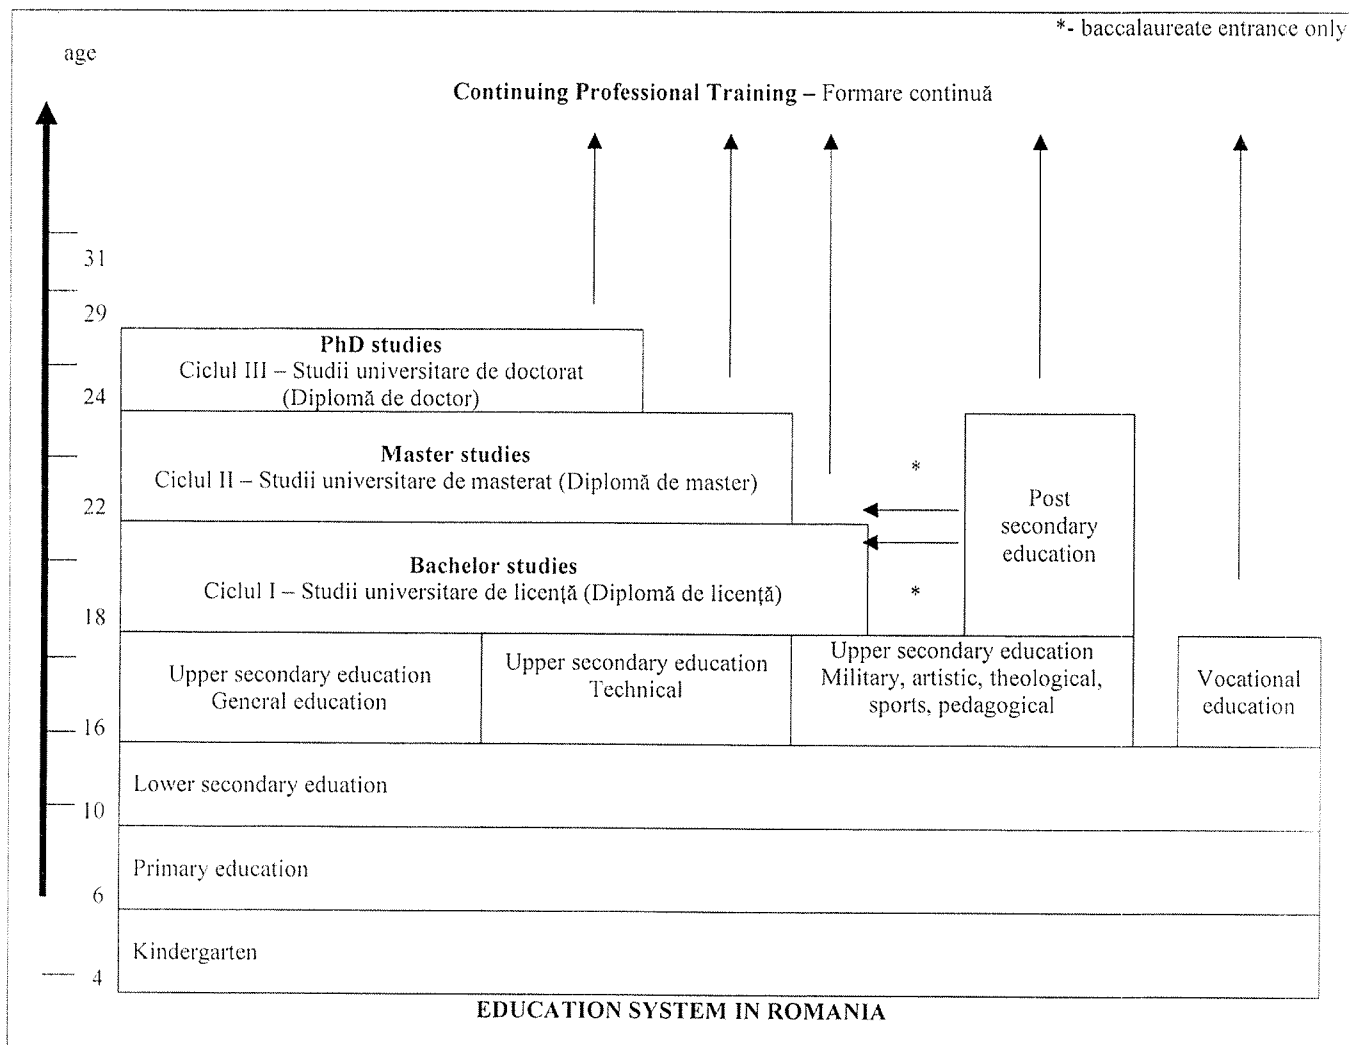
*- baccalaureate entrance only

age

Continuing Professional Training – Formare continuă

31

29

24

22

18

16

10

6

4

PhD studies
Ciclul III – Studii universitare de doctorat
(Diplomă de doctor)

Master studies
Ciclul II – Studii universitare de masterat (Diplomă de master)

*

Post secondary education

Bachelor studies
Ciclul I – Studii universitare de licenţă (Diplomă de licenţă)

*

Upper secondary education
General education

Upper secondary education
Technical

Upper secondary education
Military, artistic, theological, sports, pedagogical

Vocational education

Lower secondary eduation

Primary education

Kindergarten

EDUCATION SYSTEM IN ROMANIA